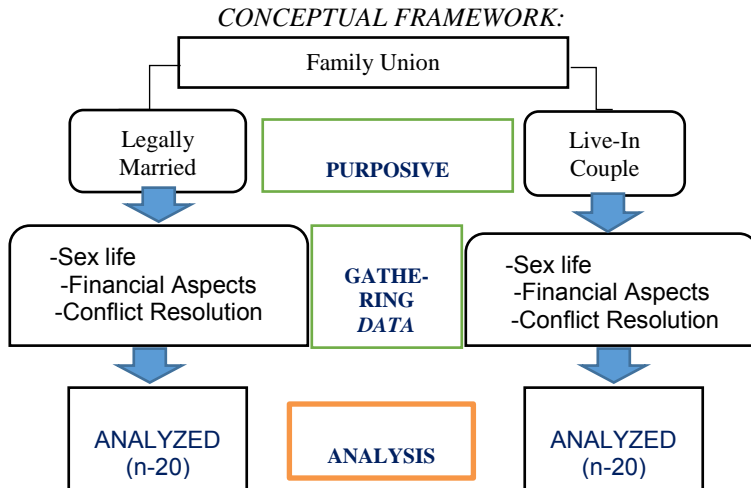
CONCEPTUAL FRAMEWORK:

Family Union

Legally Married

PURPOSIVE

Live-In Couple

-Sex life
-Financial Aspects
-Conflict Resolution

GATHE-RING DATA

-Sex life
-Financial Aspects
-Conflict Resolution

ANALYZED (n-20)

ANALYSIS

ANALYZED (n-20)